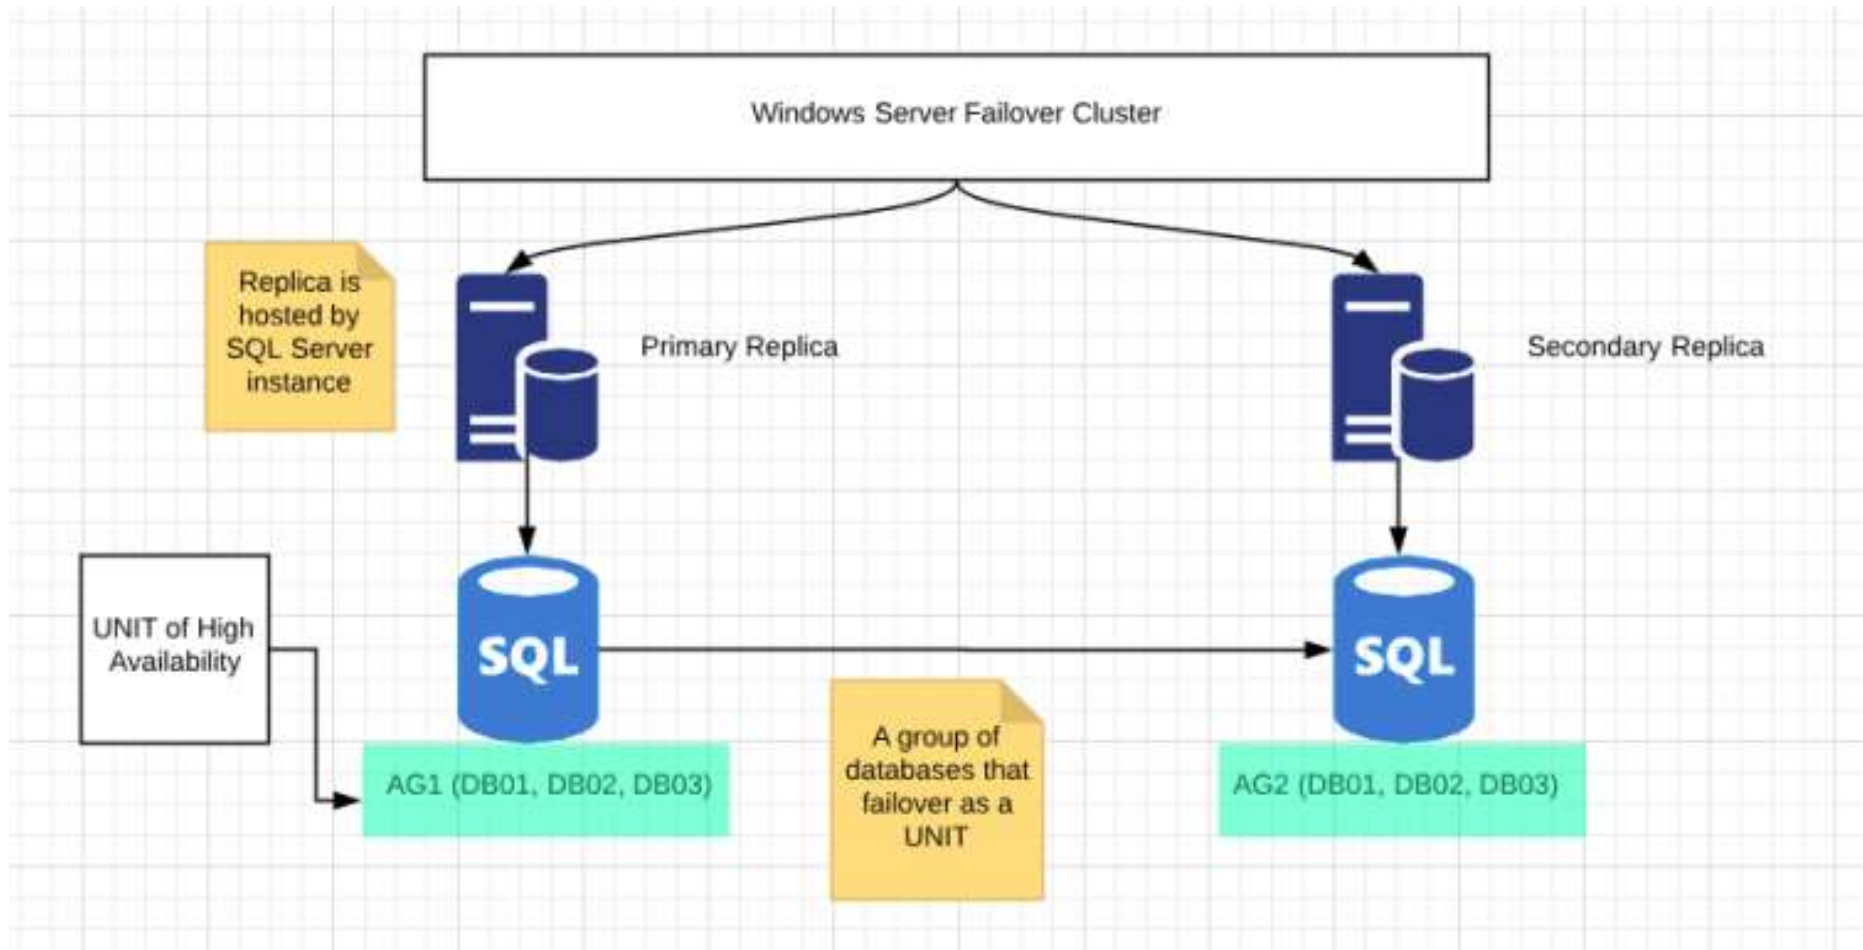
Windows Server Failover Cluster

Replica is hosted by SQL Server instance

Primary Replica

Secondary Replica

UNIT of High Availability

SQL

SQL

AG1 (DB01, DB02, DB03)

A group of databases that failover as a UNIT

AG2 (DB01, DB02, DB03)